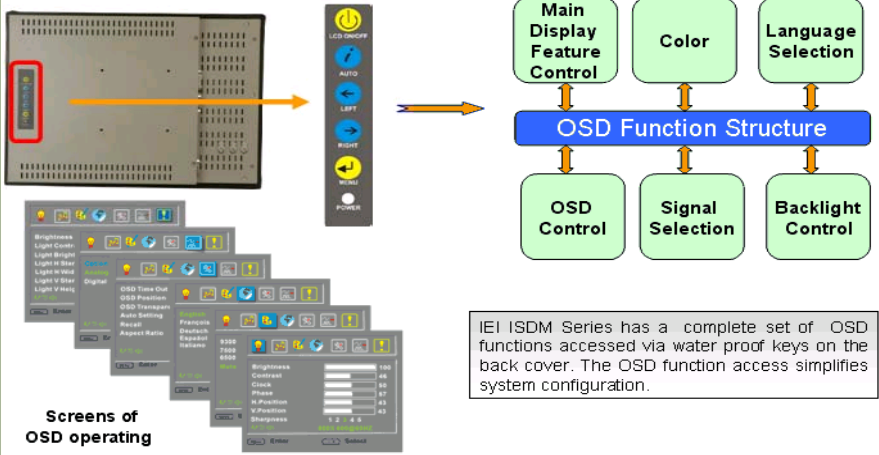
LCD ON/OFF

AUTO

LEFT

RIGHT

MENU

POWER

Main Display Feature Control

Color

Language Selection

OSD Function Structure

OSD Control

Signal Selection

Backlight Control

Brightness
Light Contr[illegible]
Light Bright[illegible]
Light H Star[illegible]
Light H Wid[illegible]
Light V Star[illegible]
Light V Heig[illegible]

Enter

Option
Analog
Digital

OSD Time Out
OSD Position
OSD Transpar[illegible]
Auto Setting
Recall
Aspect Ratio

Enter

English
Francais
Deutsch
Espanol
Italiano

9300
7500
6500

Brightness 100
Contrast 46
Clock 50
Phase 67
H.Position 43
V.Position 43
Sharpness 1 2 3 4 5

Enter
Select

Screens of OSD operating

IEI ISDM Series has a complete set of OSD functions accessed via water proof keys on the back cover. The OSD function access simplifies system configuration.